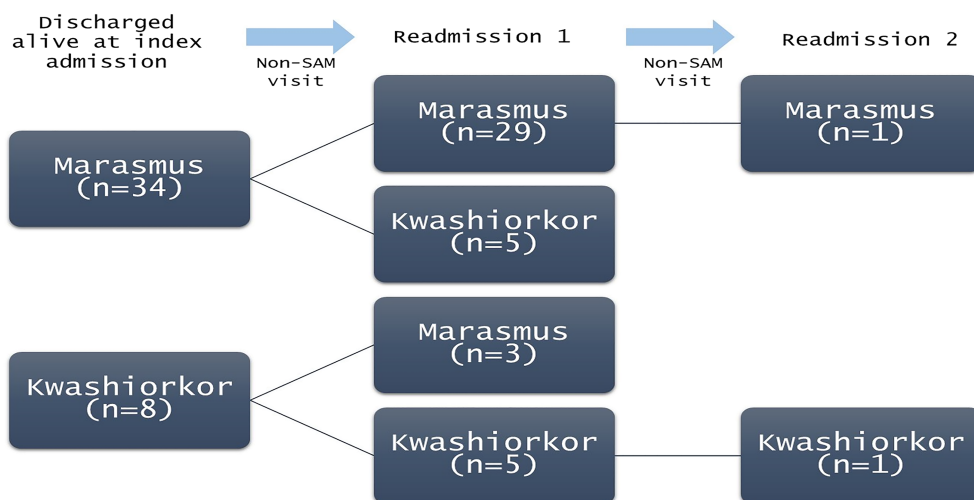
Discharged alive at index admission

Non-SAM visit

Readmission 1

Non-SAM visit

Readmission 2

Marasmus (n=34)

Marasmus (n=29)

Marasmus (n=1)

Kwashiorkor (n=5)

Marasmus (n=3)

Kwashiorkor (n=8)

Kwashiorkor (n=5)

Kwashiorkor (n=1)